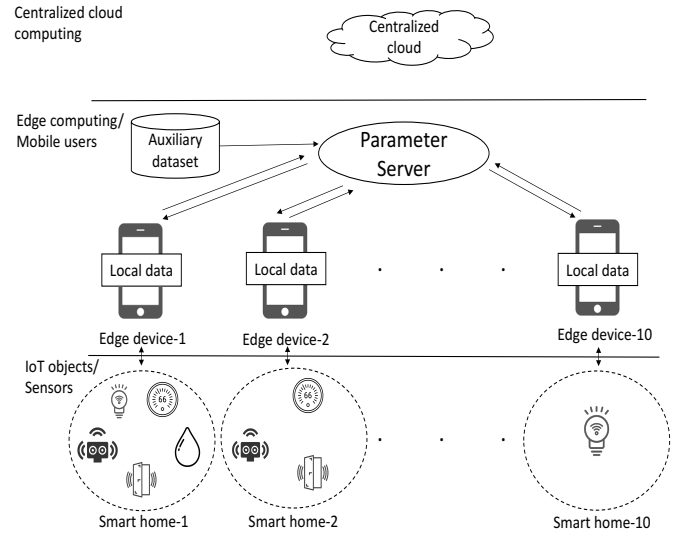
Centralized cloud computing

Centralized cloud

Edge computing/ Mobile users

Auxiliary dataset

Parameter Server

Local data

Local data

Local data

Edge device-1

Edge device-2

Edge device-10

IoT objects/ Sensors

66

66

Smart home-1

Smart home-2

Smart home-10